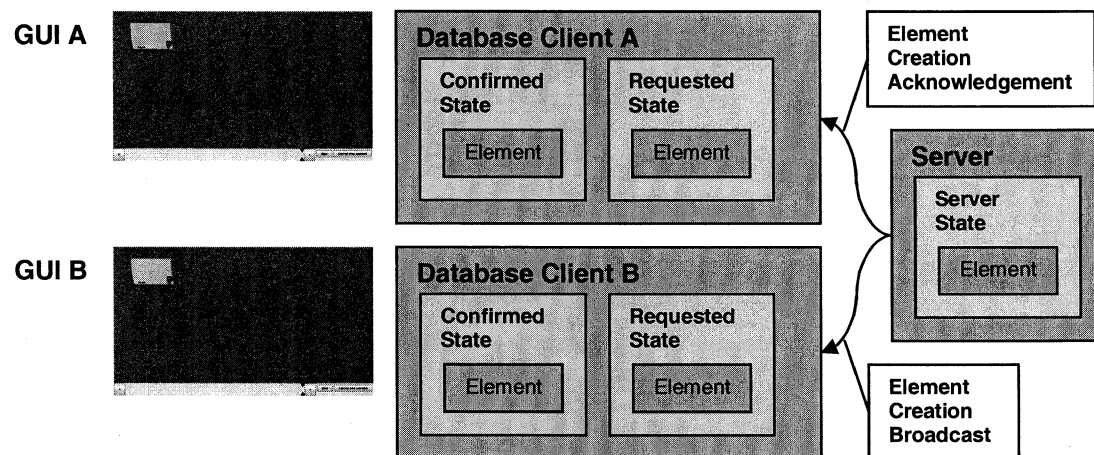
GUI A

Database Client A

Confirmed State

Element

Requested State

Element

Element Creation Acknowledgement

Server

Server State

Element

GUI B

Database Client B

Confirmed State

Element

Requested State

Element

Element Creation Broadcast